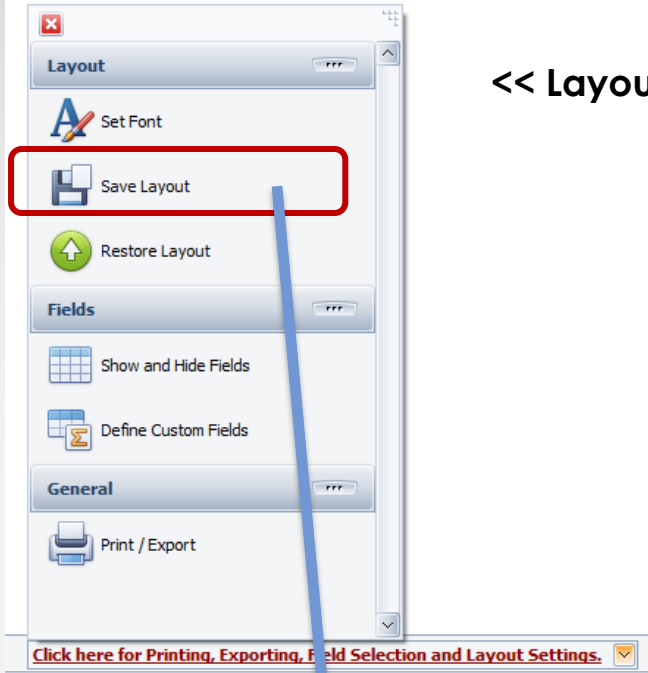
Layout

Set Font

Save Layout

Restore Layout

Fields

Show and Hide Fields

Define Custom Fields

General

Print / Export

<< Layou

Click here for Printing, Exporting, F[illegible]eld Selection and Layout Settings.